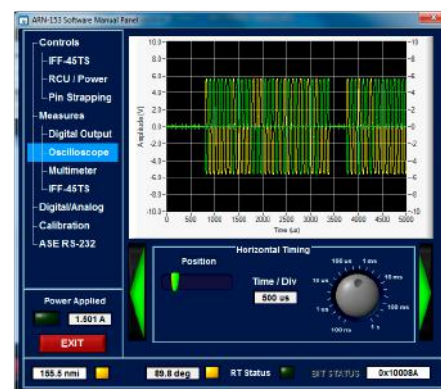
ARN-153 Software Manual Panel

Controls
IFF-45TS
RCU / Power
Pin Strapping
Measures
Digital Output
Oscilloscope
Multimeter
IFF-45TS
Digital/Analog
Calibration
ASE RS-232

Power Applied
1.501 A
EXIT

10.0
8.0
6.0
4.0
2.0
0.0
-2.0
-4.0
-6.0
-8.0
-10.0
Amplitude (V)
0 500 1000 1500 2000 2500 3000 3500 4000 4500 5000
Time (us)
10
8
6
4
2
0
-2
-4
-6
-8
-10

Horizontal Timing
Position
Time / Div
500 us
100 us
1 ms
10 us
10 ms
1 us
100 ms
100 ns
1 s

155.5 nmi
89.8 deg
RT Status
BIT STATUS
0x10008A